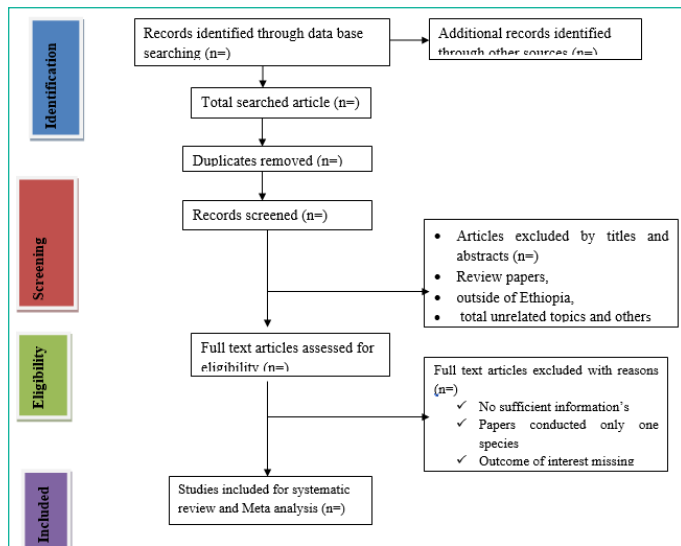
Identification

Records identified through data base searching (n=)

Additional records identified through other sources (n=)

Total searched article (n=)

Duplicates removed (n=)

Screening

Records screened (n=)

- Articles excluded by titles and abstracts (n=)
- Review papers,
- outside of Ethiopia,
- total unrelated topics and others

Eligibility

Full text articles assessed for eligibility (n=)

Full text articles excluded with reasons (n=)
✓ No sufficient information's
✓ Papers conducted only one species
✓ Outcome of interest missing

Included

Studies included for systematic review and Meta analysis (n=)